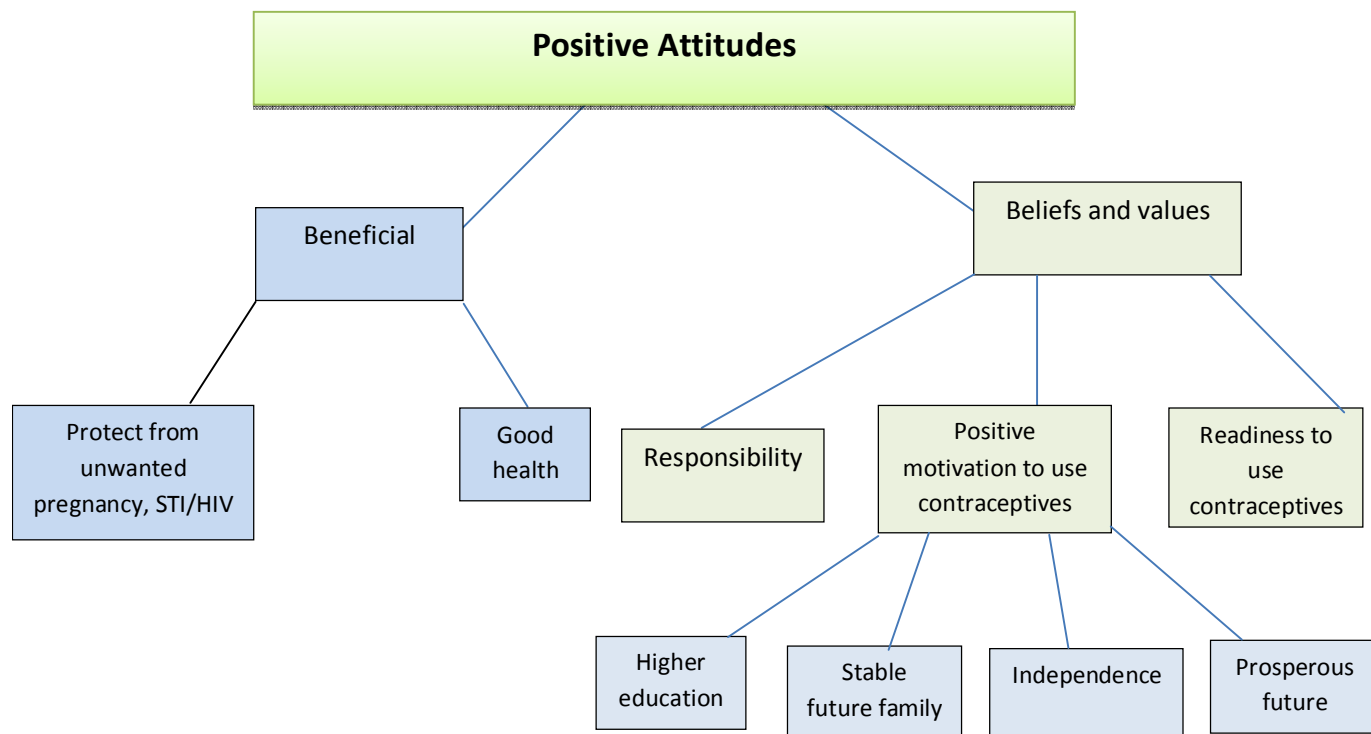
Positive Attitudes

Beneficial

Beliefs and values

Protect from unwanted pregnancy, STI/HIV

Good health

Responsibility

Positive motivation to use contraceptives

Readiness to use contraceptives

Higher education

Stable future family

Independence

Prosperous future